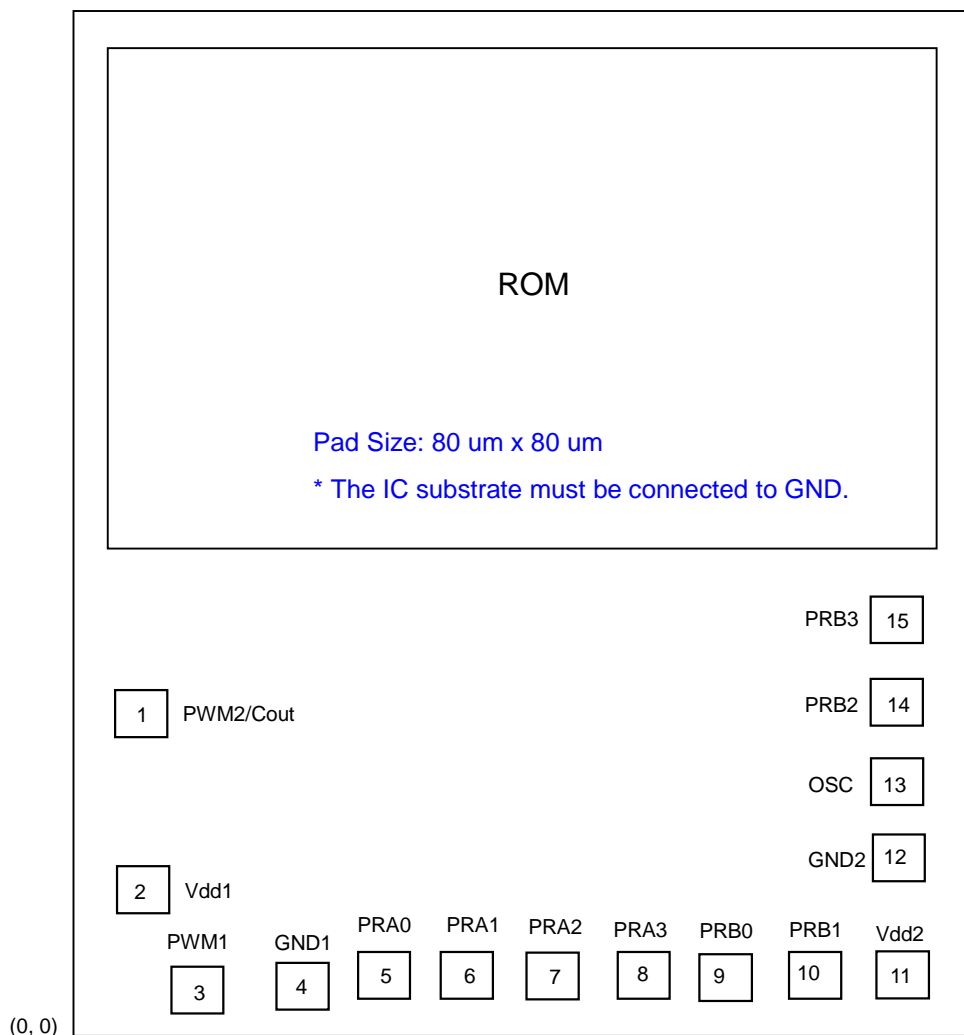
ROM

Pad Size: 80 um x 80 um

* The IC substrate must be connected to GND.

PRB3 15

PRB2 14

1 PWM2/Cout

OSC 13

GND2 12

2 Vdd1

PWM1 GND1 PRA0 PRA1 PRA2 PRA3 PRB0 PRB1 Vdd2

3 4 5 6 7 8 9 10 11

(0, 0)